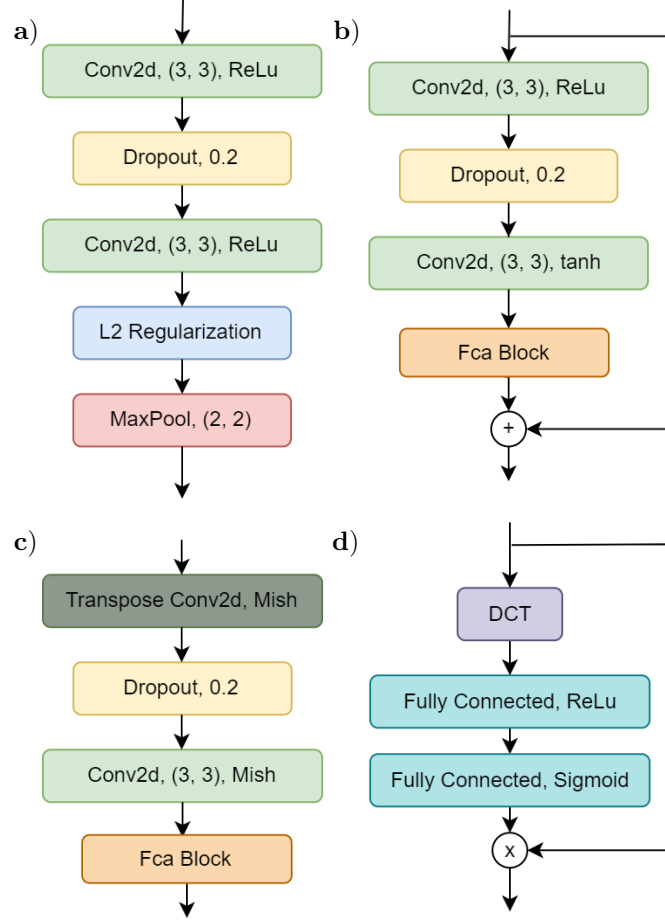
a)

Conv2d, (3, 3), ReLu

Dropout, 0.2

Conv2d, (3, 3), ReLu

L2 Regularization

MaxPool, (2, 2)

b)

Conv2d, (3, 3), ReLu

Dropout, 0.2

Conv2d, (3, 3), tanh

Fca Block

+

c)

Transpose Conv2d, Mish

Dropout, 0.2

Conv2d, (3, 3), Mish

Fca Block

d)

DCT

Fully Connected, ReLu

Fully Connected, Sigmoid

x